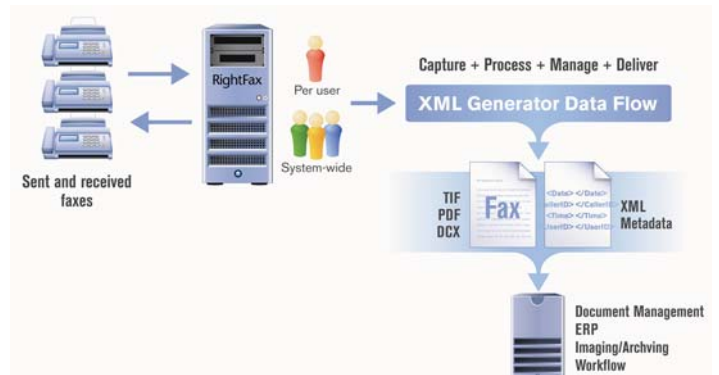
Sent and received faxes

RightFax

Per user

System-wide

Capture + Process + Manage + Deliver

XML Generator Data Flow

TIF
PDF
DCX

Fax

<Data> </Data>
<CallerID> </CallerID>
<Time> </Time>
<UserID> </UserID>

XML
Metadata

Document Management
ERP
Imaging/Archving
Workflow